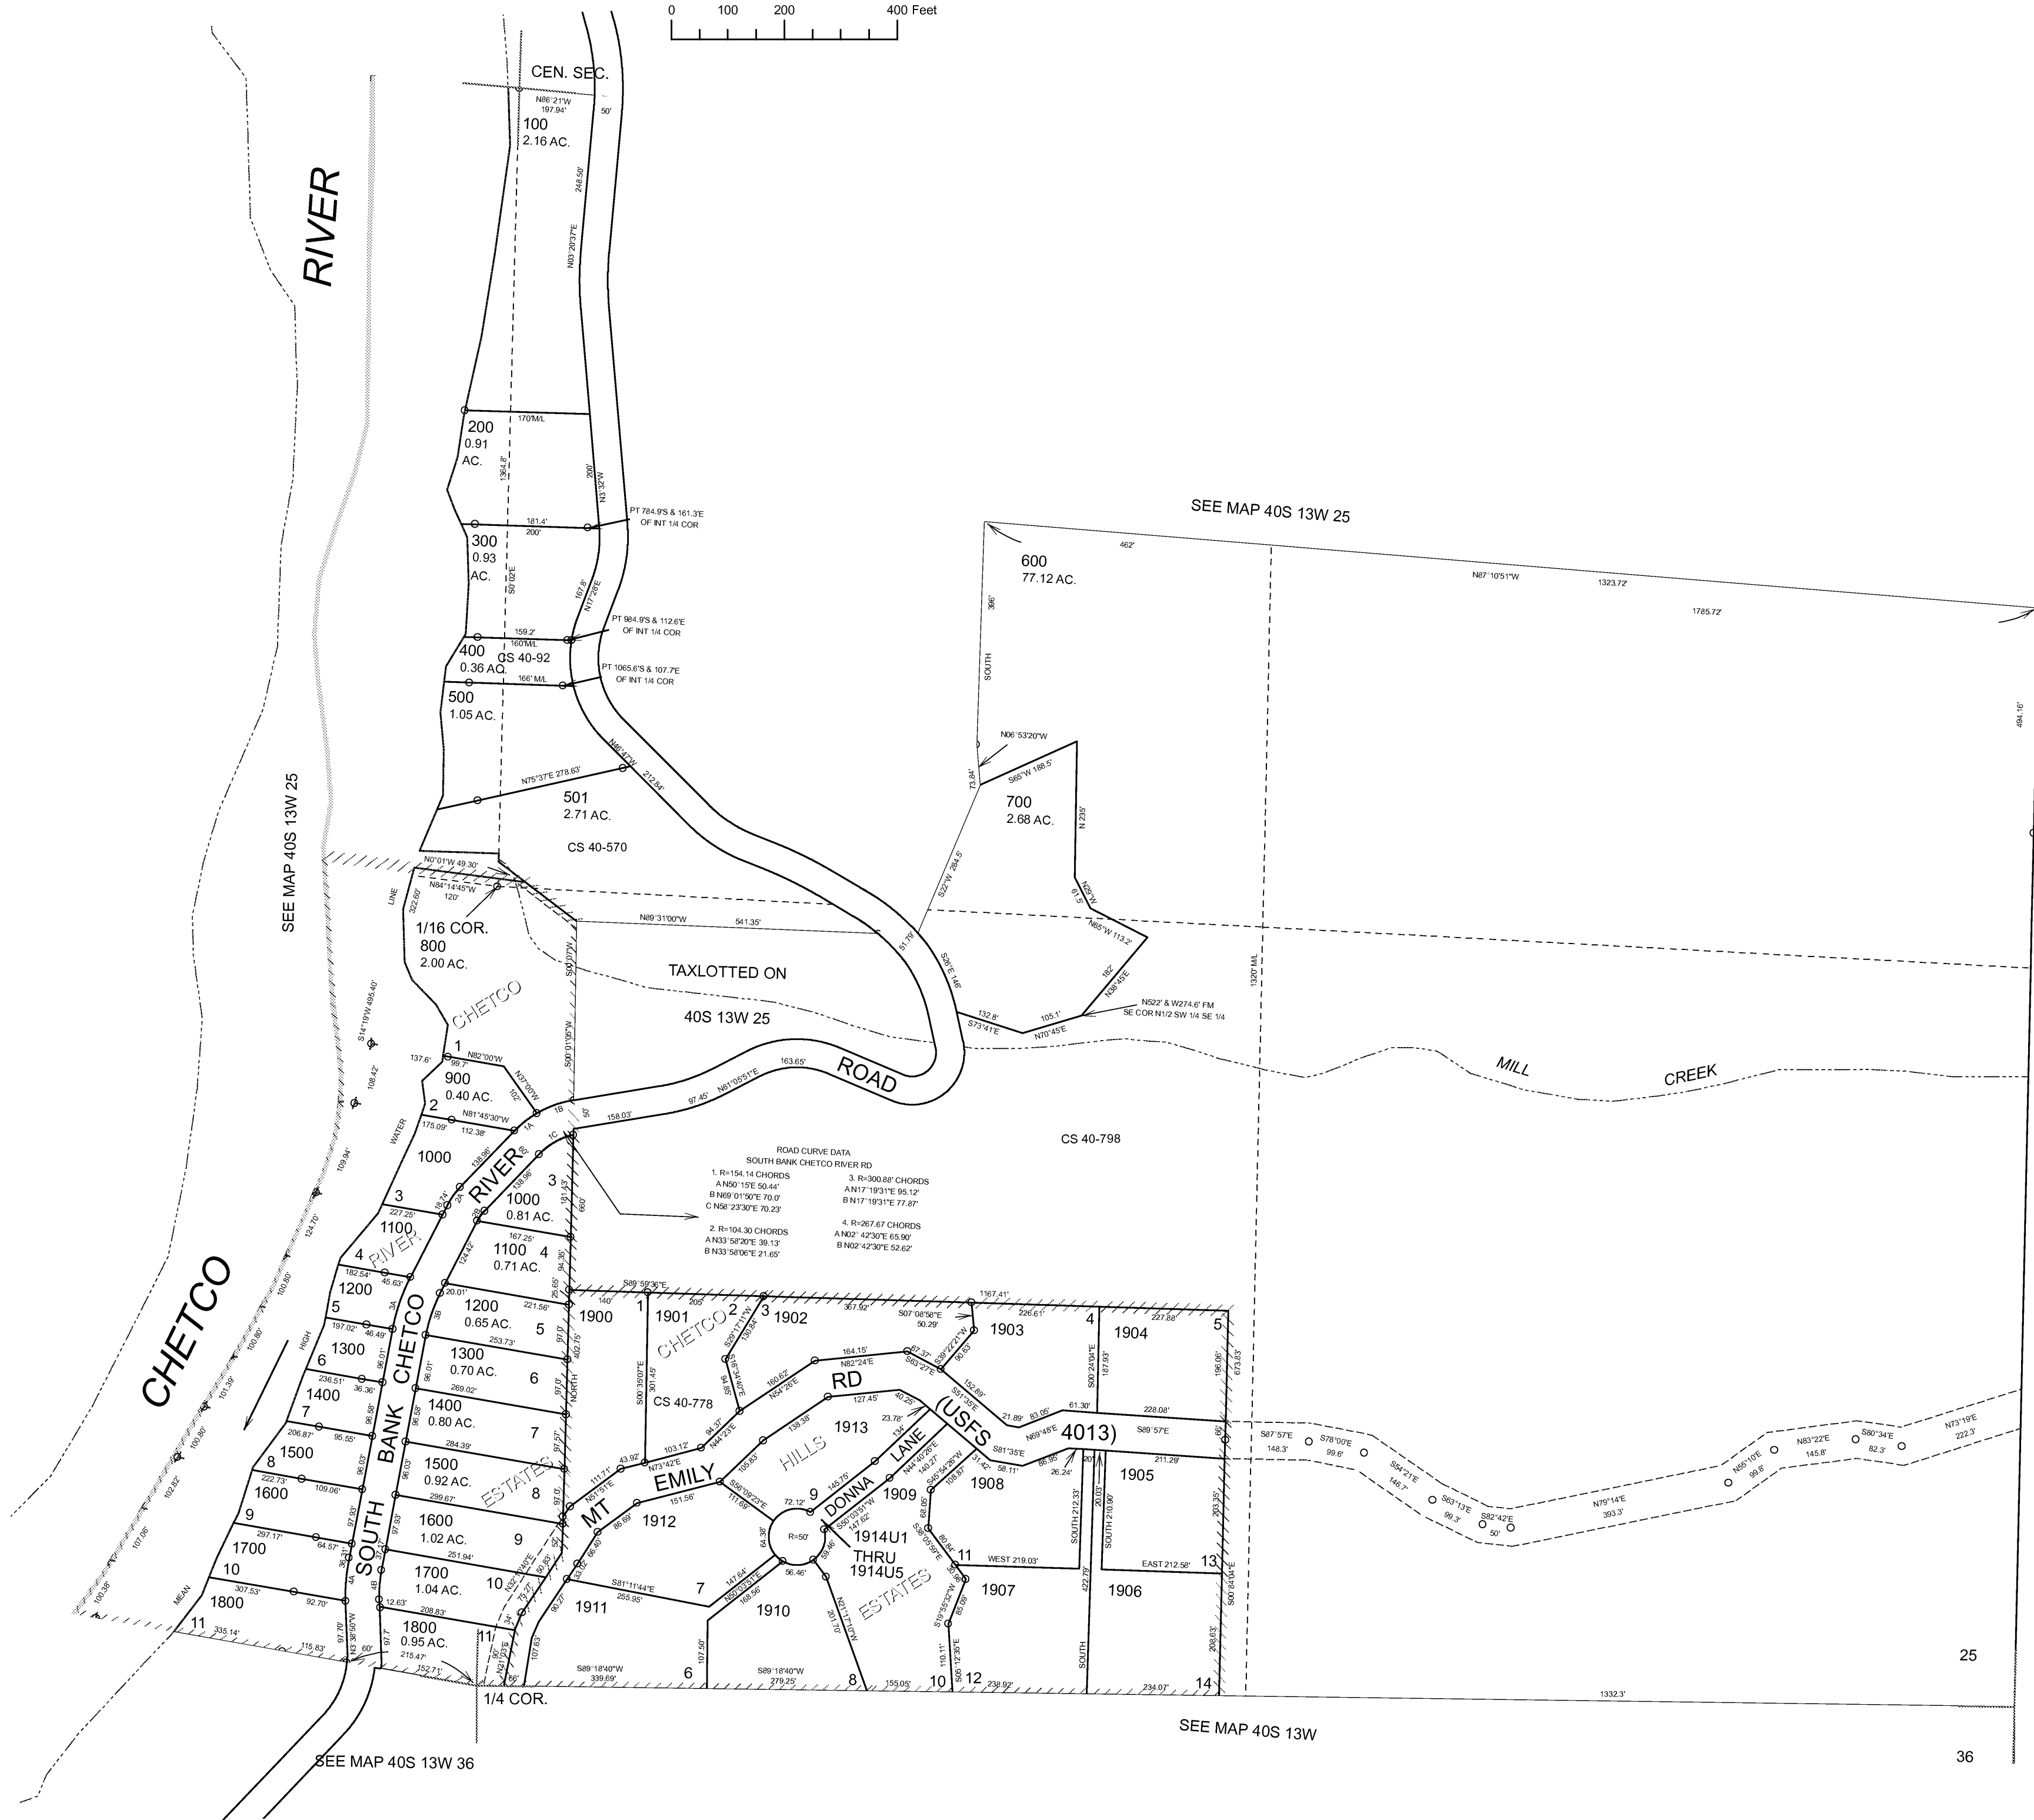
0 100 200 400 Feet

CEN. SEC.

N86°21'W 197.94'
50'
100
2.16 AC.
248.50'
N03°20'37"E

RIVER

200
0.91
AC.
170'M/L
1364.8'
200'
N3°32'W

300
0.93
AC.
181.4'
200'
S0°02'E
PT 784.9'S & 161.3'E OF INT 1/4 COR
167.8'
N17°29'E

400
0.36 AC.
CS 40-92
159.2'
160'M/L
PT 984.9'S & 112.6'E OF INT 1/4 COR
PT 1065.6'S & 107.7'E OF INT 1/4 COR
166' M/L

500
1.05 AC.

N75°37'E 278.63'
501
2.71 AC.
N46°47'W
212.84'
CS 40-570

SEE MAP 40S 13W 25

SEE MAP 40S 13W 25

600
77.12 AC.
462'
N87°10'51"W
1323.72'
1785.72'
396'
SOUTH
494.16'

N06°53'20"W
73.84'
S65°W 188.5'
700
2.68 AC.
N 235'
S22°W 284.5'
N29°W 61.5'
N65°W 113.2'
182'
N38°45'E
S38°E 148'
132.8'
S73°41'E
105.1'
N70°45'E
N522' & W274.6' FM SE COR N1/2 SW 1/4 SE 1/4
1320' M/L

N0°01'W 49.30'
N84°14'45"W 120'
LINE
322.60'
1/16 COR.
800
2.00 AC.
N89°31'00"W 541.35'
51.79'
TAXLOTTED ON
40S 13W 25
S00°01'W
S00°01'05"W

CHETCO
S14°19'W 495.40'
137.6'
1
N82°00'W
99.7'
900
0.40 AC.
N37°00'W 102'
108.42'
2
N81°45'30"W
175.09'
112.38'
1A
1B
1C
163.65'
N61°05'51"E
97.45'
158.03'
50'
ROAD

MILL
CREEK

CS 40-798

WATER
1000
109.94'
138.96'
1000
0.81 AC.
3
3
RIVER
2A
181.43'
660'
ROAD CURVE DATA
SOUTH BANK CHETCO RIVER RD
1. R=154.14 CHORDS
A N50°15'E 50.44'
B N69°01'50"E 70.0'
C N58°23'30"E 70.23'
3. R=300.88' CHORDS
A N17°19'31"E 95.12'
B N17°19'31"E 77.87'
2. R=104.30 CHORDS
A N33°58'20"E 39.13'
B N33°58'06"E 21.65'
4. R=267.67 CHORDS
A N02°42'30"E 65.90'
B N02°42'30"E 52.62'

1100
227.25'
18.74'
124.70'
1100
0.71 AC.
167.25'
4
124.42'
4
RIVER
182.54'
45.63'
1200
100.80'
5
20.01'
1200
0.65 AC.
221.56'
5
197.02'
46.49'
HIGH
1300
6
CHETCO
1300
0.70 AC.
253.73'
6
236.51'
36.36'
1400
1400
0.80 AC.
269.02'
7
7
206.87'
95.55'
BANK
1500
1500
0.92 AC.
284.39'
8
8
222.73'
109.06'
1600
1600
1.02 AC.
299.67'
9
9
297.17'
64.57'
SOUTH
1700
1700
1.04 AC.
251.94'
10
10
307.53'
92.70'
1800
12.63'
1800
0.95 AC.
208.83'
11
11
MEAN
335.14'
115.83'
60'
215.47'
152.71'
1/4 COR.
100.38'
107.06'
102.82'
100.80'
101.39'

CHETCO
ESTATES

S89°59'36"E
1167.41'
140'
205'
1900
1
1901
2
3
1902
367.92'
S07°08'58"E 50.29'
226.61'
1903
4
1904
227.88'
5
CHETCO
S29°17'14"W
130.84'
S16°34'49"E
94.85'
S00°35'00"E
301.45'
CS 40-778
160.62'
N54°26'E
164.15'
N82°24'E
RD
87.37'
S63°27'E
S29°22'21"W
90.63'
152.89'
S51°25'E
21.89'
83.06'
N69°48'E
61.30'
228.08'
S00°24'04"E
187.93'
196.06'
673.83'
S89°57'E
86'
(USFS
4013)
103.12'
N73°42'E
N44°23'E
94.37'
HILLS
138.38'
127.45'
1913
40.25'
23.78'
134'
LANE
N44°20'26"E
140.27'
S45°54'26"W
31.42'
S81°35'E
58.11'
86.95'
26.24'
211.29'
20'
1905
MT
EMILY
N81°53'E
111.71'
43.92'
N73°42'E
105.83'
S56°09'23"E
111.68'
151.56'
1912
DONNA
145.75'
72.12'
9
R=50'
1909
1908
S50°10'51"W 147.62'
1914U1
THRU
1914U5
108.87'
S36°03'59"E
69.84'
68.05'
11
WEST 219.03'
SOUTH 212.33'
SOUTH 210.90'
20.03'
203.35'
EAST 212.58'
13
S00°84'04"E
86.69'
66.40'
64.38'
56.46'
N50°03'53"E
147.64'
168.56'
7
1910
201.70'
N21°17'10"W
ESTATES
S19°53'32"W
85.69'
1907
1906
422.79'
S81°11'44"E
255.95'
1911
90.27'
107.63'
107.50'
N32°46'E
N21°02'E
S89°18'40"W
339.69'
6
S89°18'40"W
279.25'
8
155.05'
10
110.11'
S05°12'36"E
12
238.92'
SOUTH
234.07'
14
208.63'
N3°38'50"W
97.70'
97.7'
4B
4A
3B
2B
3A

S87°57'E
148.3'
S78°00'E
99.6'
S54°21'E
146.7'
S63°13'E
99.3'
S82°42'E
50'
N79°14'E
393.3'
N56°10'E
99.8'
N83°22'E
145.8'
S80°34'E
82.3'
N73°19'E
222.3'

25
1332.3'
SEE MAP 40S 13W
36

SEE MAP 40S 13W 36